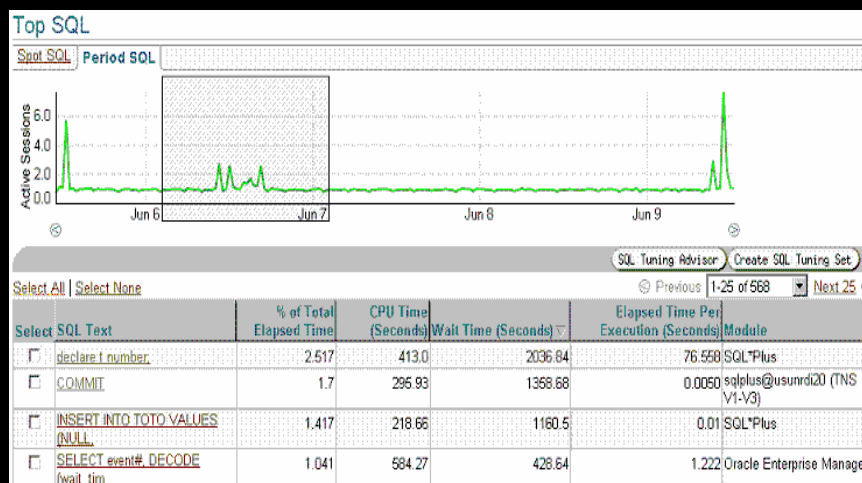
Top SQL

Spot SQL | Period SQL

Active Sessions
6.0
4.0
2.0
0.0

Jun 6
Jun 7
Jun 8
Jun 9

SQL Tuning Advisor | Create SQL Tuning Set

Select All | Select None

Previous 1-25 of 568 Next 25

| Select | SQL Text | % of Total Elapsed Time | CPU Time (Seconds) | Wait Time (Seconds) | Elapsed Time Per Execution (Seconds) | Module |
|---|---|---|---|---|---|---|
| ☐ | declare f number; | 2.517 | 413.0 | 2036.84 | 76.558 | SQL*Plus |
| ☐ | COMMIT | 1.7 | 295.93 | 1368.68 | 0.0050 | sqlplus@usunrdi20 (TNS V1-V3) |
| ☐ | INSERT INTO TOTO VALUES (NULL, | 1.417 | 218.66 | 1160.5 | 0.01 | SQL*Plus |
| ☐ | SELECT event#, DECODE (wait_tim | 1.041 | 584.27 | 428.64 | 1.222 | Oracle Enterprise Manage |